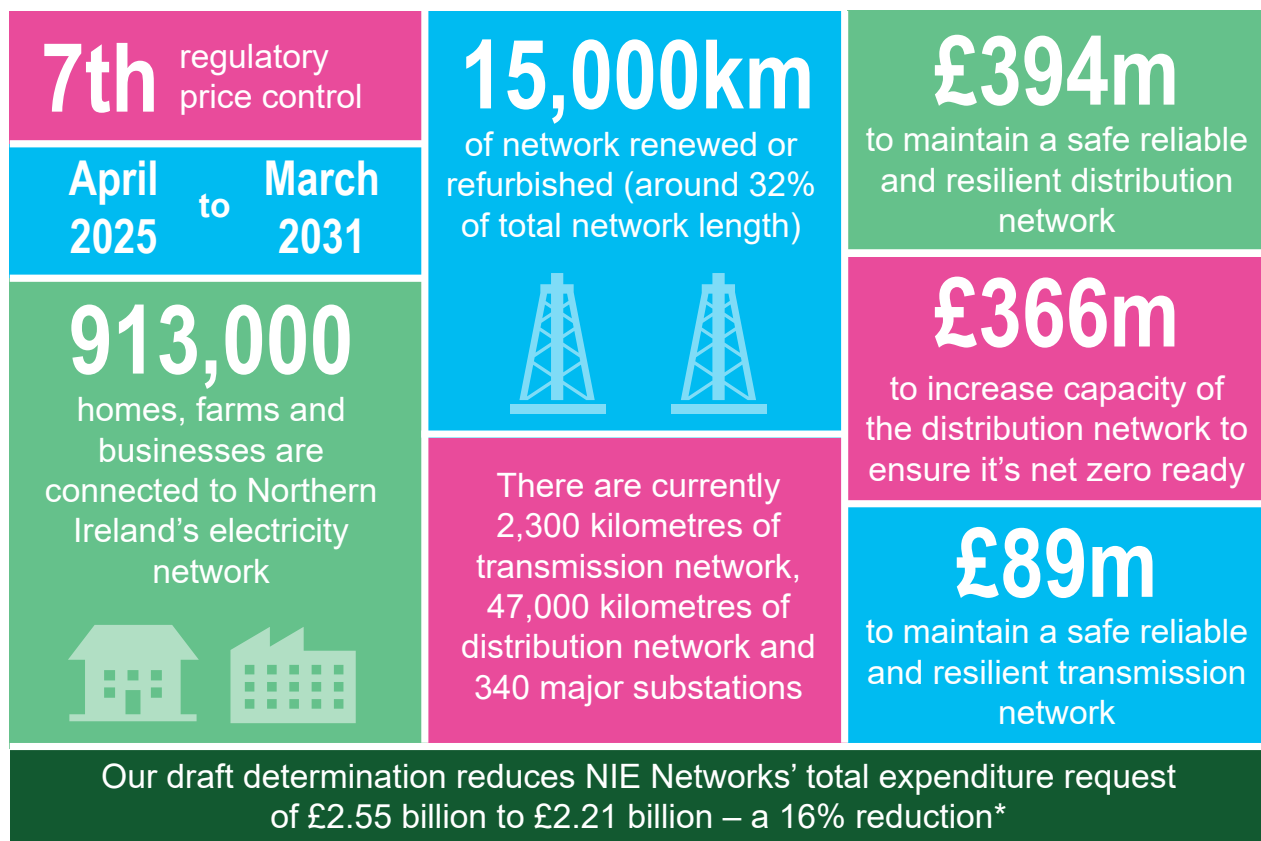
7th regulatory price control

April 2025 to March 2031

913,000 homes, farms and businesses are connected to Northern Ireland's electricity network

15,000km of network renewed or refurbished (around 32% of total network length)

There are currently 2,300 kilometres of transmission network, 47,000 kilometres of distribution network and 340 major substations

£394m to maintain a safe reliable and resilient distribution network

£366m to increase capacity of the distribution network to ensure it's net zero ready

£89m to maintain a safe reliable and resilient transmission network

Our draft determination reduces NIE Networks' total expenditure request of £2.55 billion to £2.21 billion – a 16% reduction*